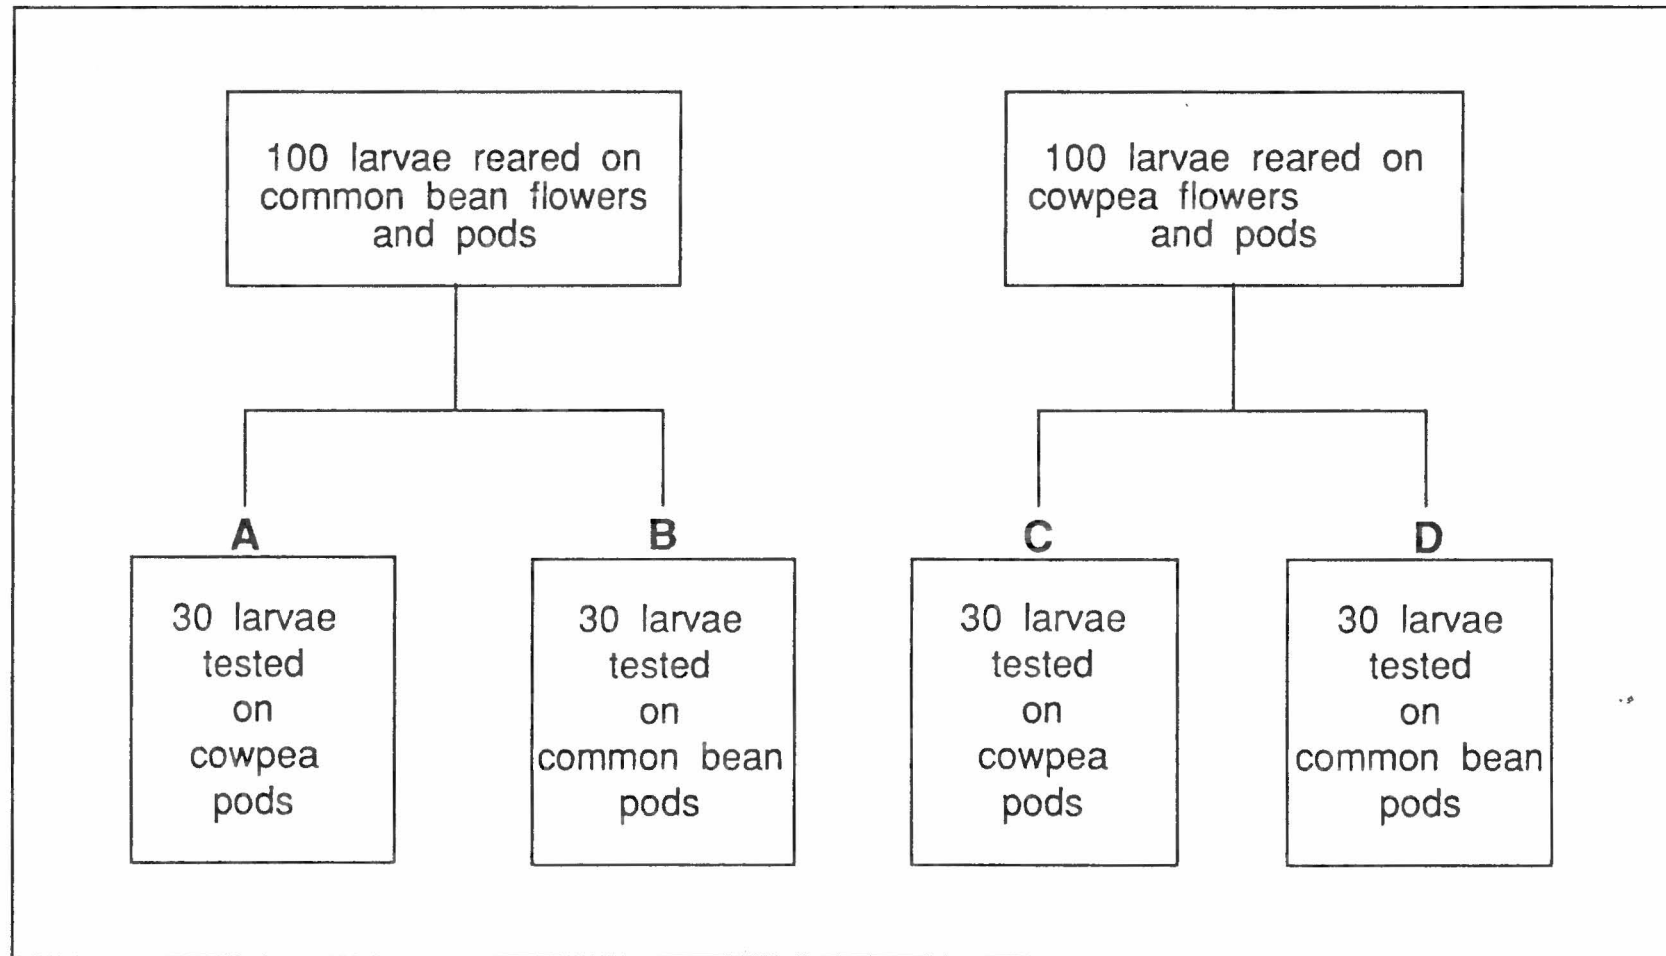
100 larvae reared on common bean flowers and pods

100 larvae reared on cowpea flowers and pods

A

30 larvae tested on cowpea pods

B

30 larvae tested on common bean pods

C

30 larvae tested on cowpea pods

D

30 larvae tested on common bean pods